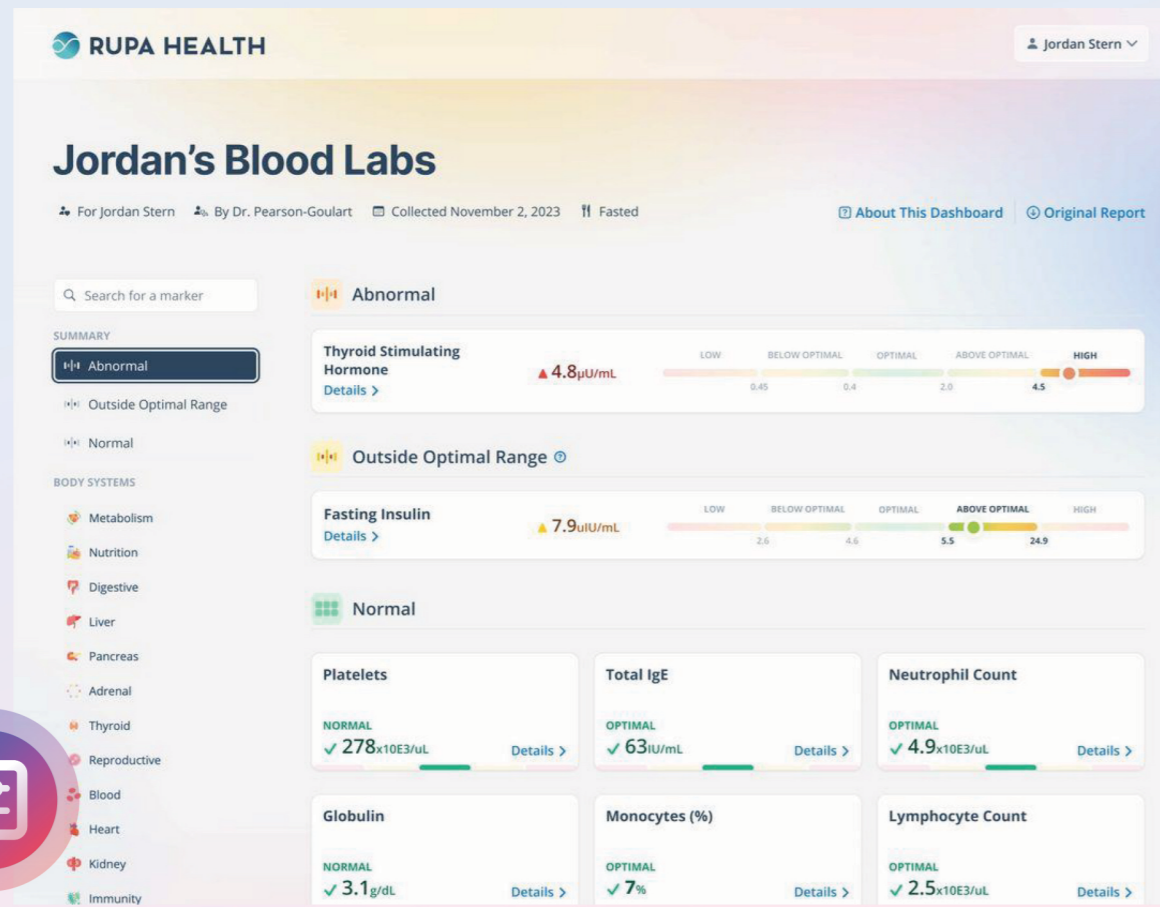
RUPA HEALTH

Jordan Stern

Jordan's Blood Labs

For Jordan Stern  By Dr. Pearson-Goulart  Collected November 2, 2023  Fasted

About This Dashboard  Original Report

Search for a marker

SUMMARY

Abnormal

Outside Optimal Range

Normal

BODY SYSTEMS

Metabolism

Nutrition

Digestive

Liver

Pancreas

Adrenal

Thyroid

Reproductive

Blood

Heart

Kidney

Immunity

Abnormal

Thyroid Stimulating Hormone
Details >

▲ 4.8µU/mL

LOW  BELOW OPTIMAL  OPTIMAL  ABOVE OPTIMAL  HIGH
0.45  0.4  2.0  4.5

Outside Optimal Range

Fasting Insulin
Details >

▲ 7.9uIU/mL

LOW  BELOW OPTIMAL  OPTIMAL  ABOVE OPTIMAL  HIGH
2.6  4.6  5.5  24.9

Normal

Platelets
NORMAL
✓ 278x10E3/uL
Details >

Total IgE
OPTIMAL
✓ 63IU/mL
Details >

Neutrophil Count
OPTIMAL
✓ 4.9x10E3/uL
Details >

Globulin
NORMAL
✓ 3.1g/dL
Details >

Monocytes (%)
OPTIMAL
✓ 7%
Details >

Lymphocyte Count
OPTIMAL
✓ 2.5x10E3/uL
Details >